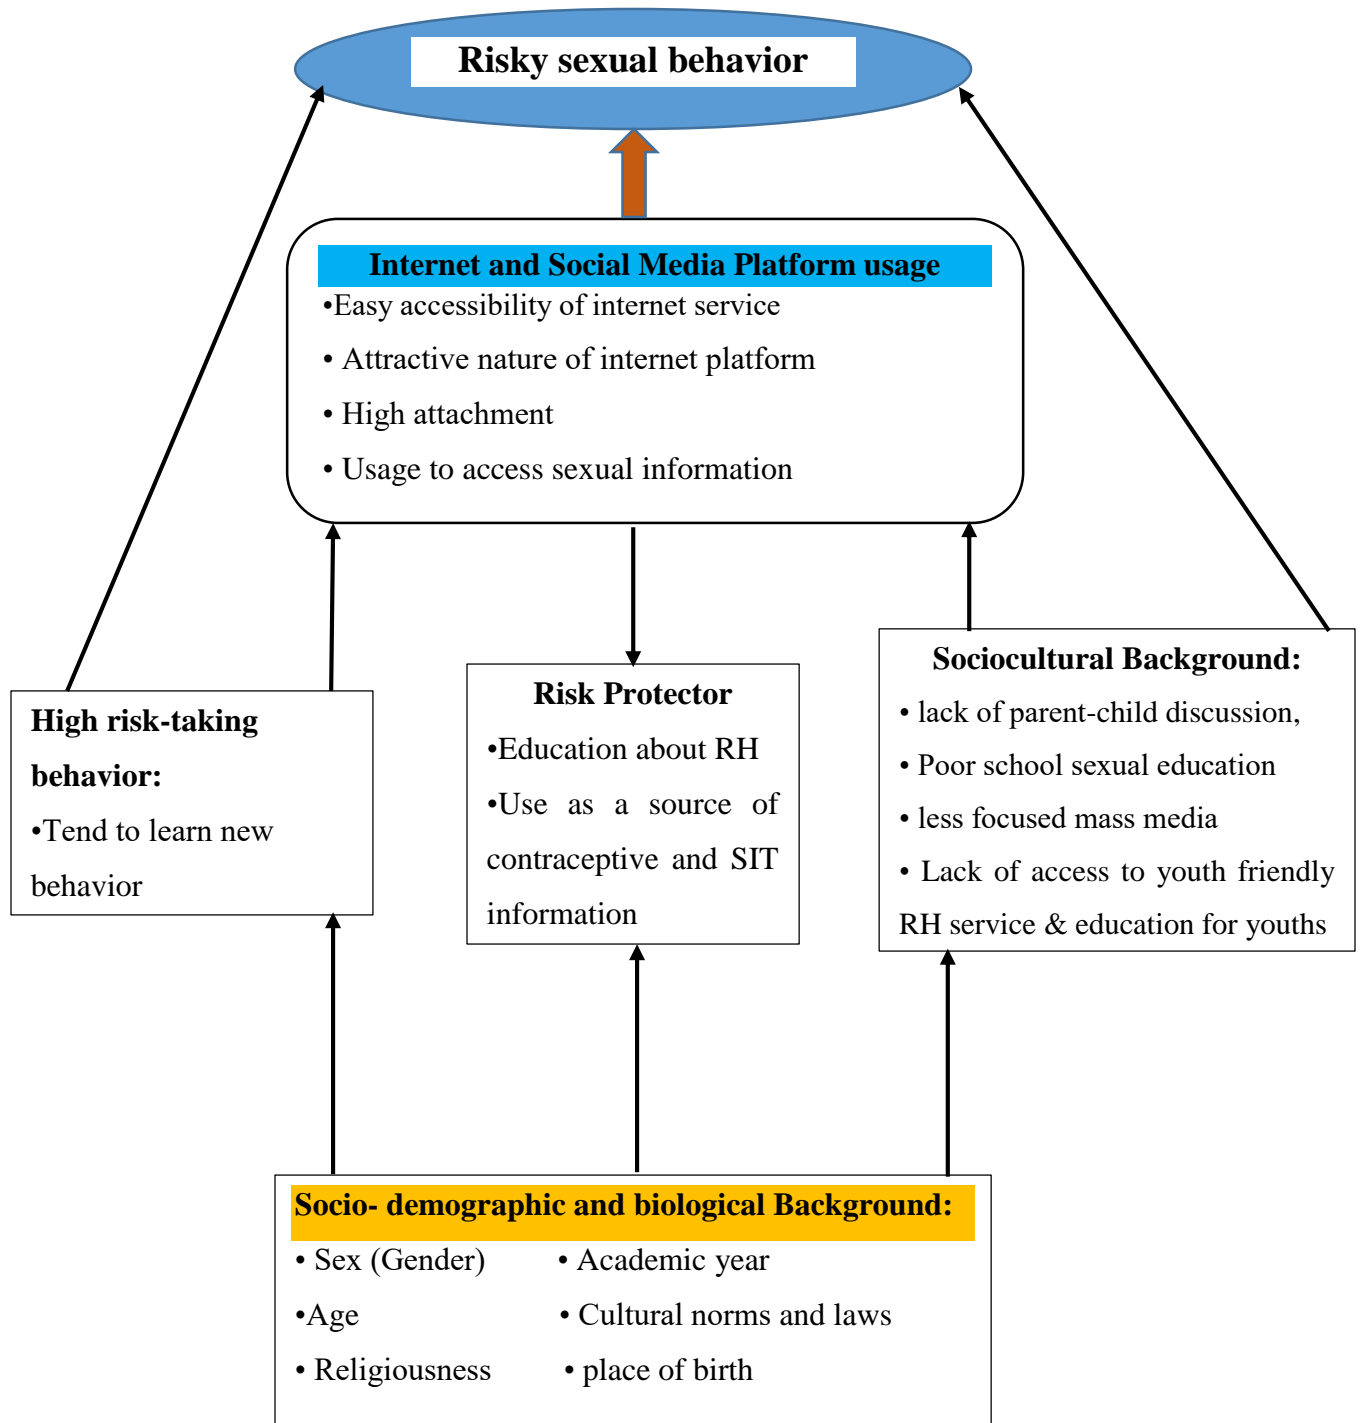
Risky sexual behavior

Internet and Social Media Platform usage

•Easy accessibility of internet service

• Attractive nature of internet platform

• High attachment

• Usage to access sexual information

High risk-taking behavior:

•Tend to learn new behavior

Risk Protector

•Education about RH

•Use as a source of contraceptive and SIT information

Sociocultural Background:

• lack of parent-child discussion,

• Poor school sexual education

• less focused mass media

• Lack of access to youth friendly RH service & education for youths

Socio- demographic and biological Background:

• Sex (Gender)

•Age

• Religiousness

• Academic year

• Cultural norms and laws

• place of birth